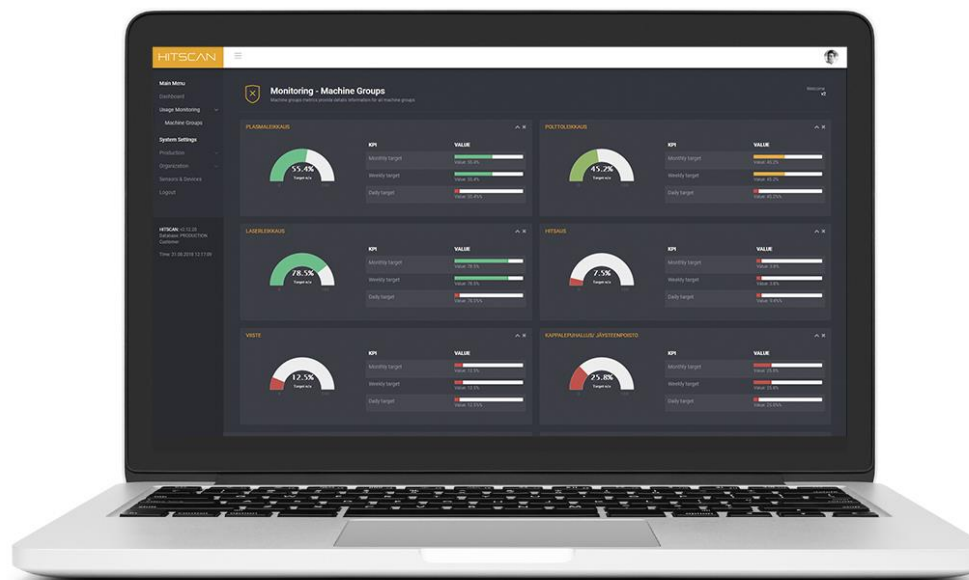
HITSCAN

Main Menu
Dashboard
Usage Monitoring
Machine Groups
System Settings
Production
Organization
Sensors & Devices
Logout

HITSCAN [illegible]
Database: PRODUCTION
Customer:
Time: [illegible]

Monitoring - Machine Groups
Machine groups metrics provide details information for all machine groups

Welcome
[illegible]

PLASMALEIKKAUS
55.4%
Target n/a
| KPI | VALUE |
|---|---|
| Monthly target | Value: 55.4% |
| Weekly target | Value: 55.4% |
| Daily target | Value: 55.4% |

POLTTOLEIKKAUS
45.2%
Target n/a
| KPI | VALUE |
|---|---|
| Monthly target | Value: 45.2% |
| Weekly target | Value: 45.2% |
| Daily target | Value: 45.2% |

LASERLEIKKAUS
78.5%
Target n/a
| KPI | VALUE |
|---|---|
| Monthly target | Value: 78.5% |
| Weekly target | Value: 78.5% |
| Daily target | Value: 78.5% |

HITSAUS
7.5%
Target n/a
| KPI | VALUE |
|---|---|
| Monthly target | Value: 7.5% |
| Weekly target | Value: 7.5% |
| Daily target | Value: 7.5% |

VIISTE
12.5%
Target n/a
| KPI | VALUE |
|---|---|
| Monthly target | Value: 12.5% |
| Weekly target | Value: 12.5% |
| Daily target | Value: 12.5% |

KAPPALEPUHALLUS/ JÄYSTEENPOISTO
25.8%
Target n/a
| KPI | VALUE |
|---|---|
| Monthly target | Value: 25.8% |
| Weekly target | Value: 25.8% |
| Daily target | Value: 25.8% |